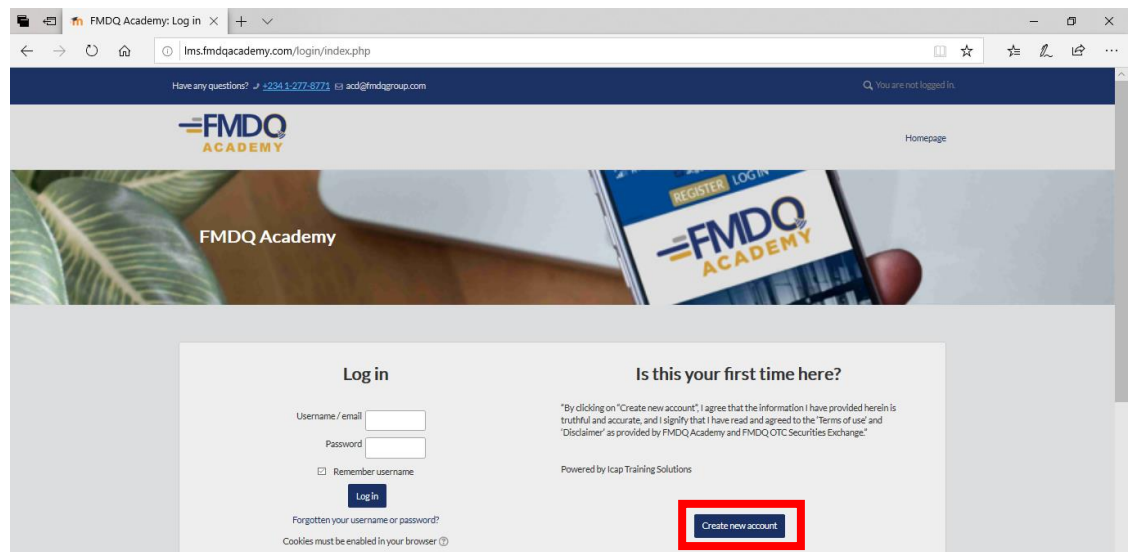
FMDQ Academy: Log in

lms.fmdqacademy.com/login/index.php

Have any questions? +234 1-277-8771 acd@fmdqgroup.com

You are not logged in.

FMDQ ACADEMY

Homepage

FMDQ Academy

REGISTER LOG IN

FMDQ ACADEMY

Log in

Username / email

Password

Remember username

Log in

Forgotten your username or password?

Cookies must be enabled in your browser

Is this your first time here?

"By clicking on "Create new account", I agree that the information I have provided herein is truthful and accurate, and I signify that I have read and agreed to the 'Terms of use' and 'Disclaimer' as provided by FMDQ Academy and FMDQ OTC Securities Exchange."

Powered by Icap Training Solutions

Create new account